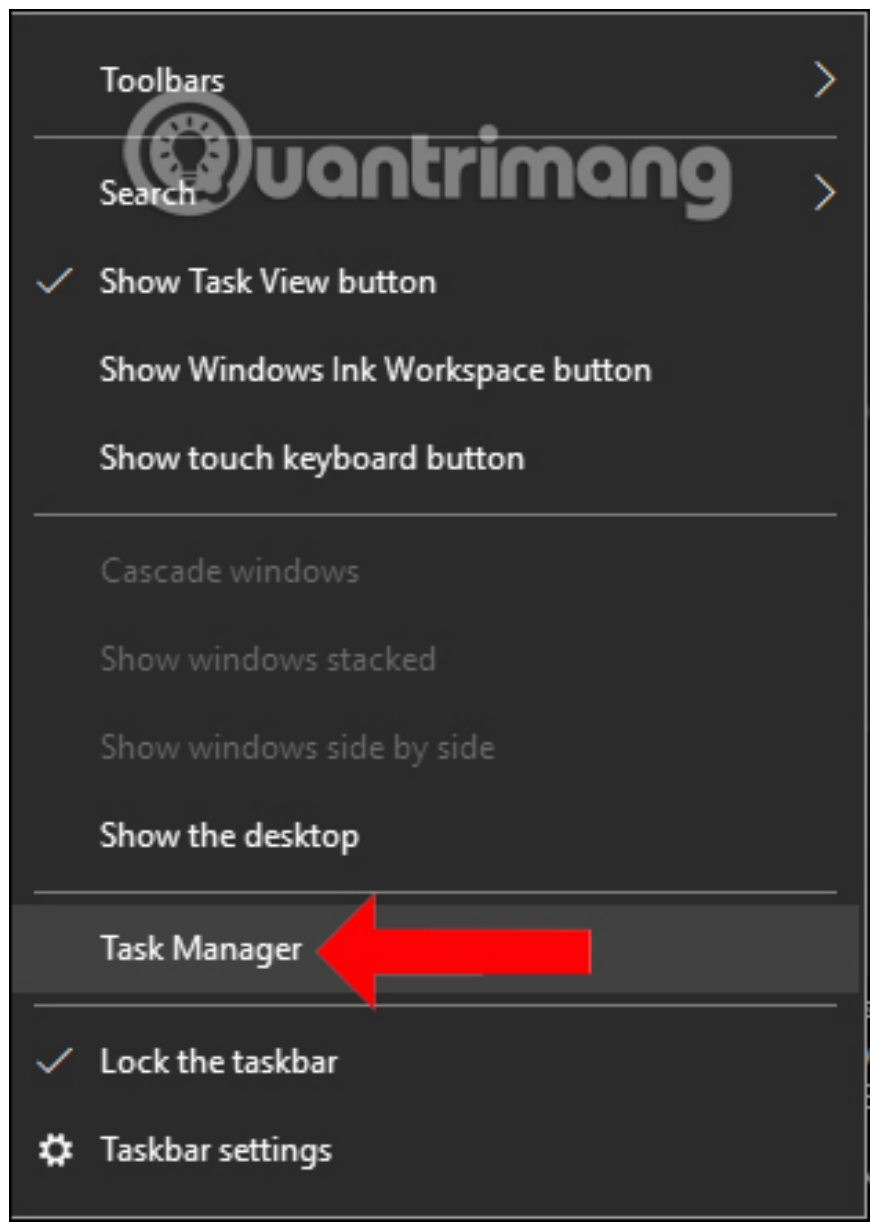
Toolbars

Search

Show Task View button

Show Windows Ink Workspace button

Show touch keyboard button

Cascade windows

Show windows stacked

Show windows side by side

Show the desktop

Task Manager

Lock the taskbar

Taskbar settings

Quantrimang